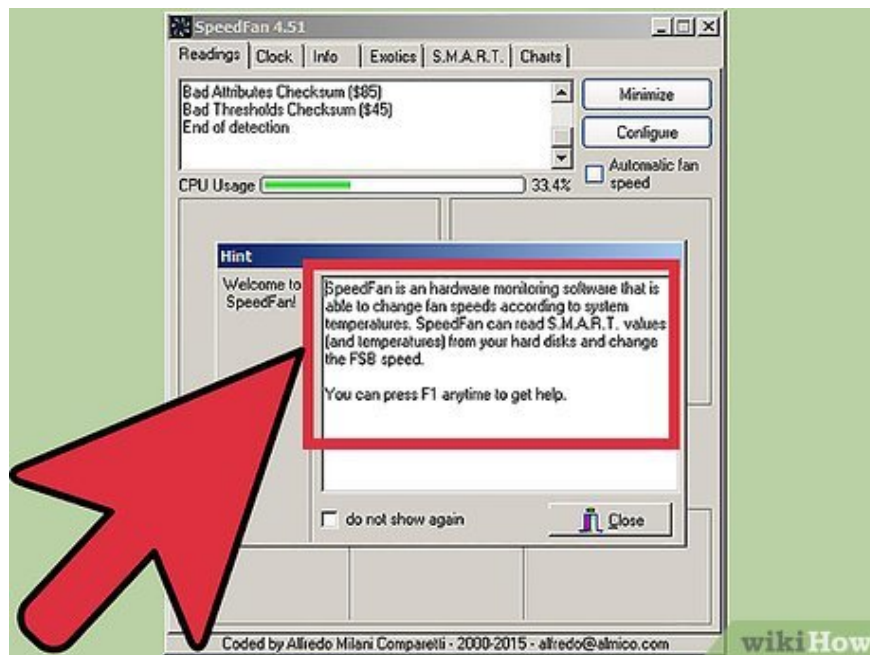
SpeedFan 4.51

Readings | Clock | Info | Exotics | S.M.A.R.T. | Charts

Bad Attributes Checksum ($85)
Bad Thresholds Checksum ($45)
End of detection

Minimize

Configure

Automatic fan speed

CPU Usage 33.4%

Hint

Welcome to SpeedFan!

SpeedFan is an hardware monitoring software that is able to change fan speeds according to system temperatures. SpeedFan can read S.M.A.R.T. values (and temperatures) from your hard disks and change the FSB speed.

You can press F1 anytime to get help.

do not show again

Close

Coded by Alfredo Milani Comparetti - 2000-2015 - alfredo@almico.com

wikiHow